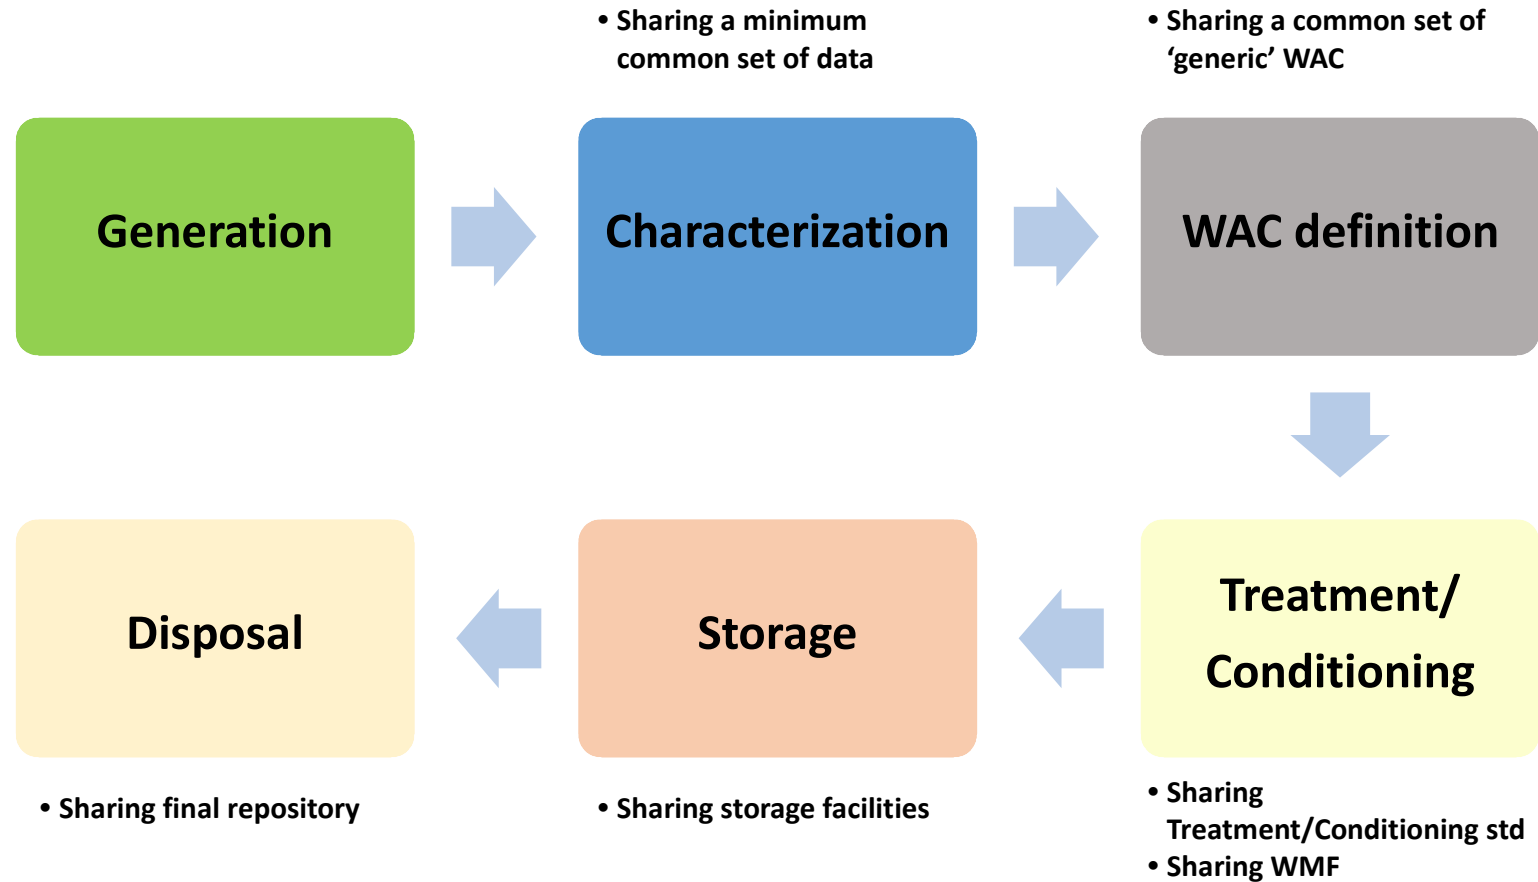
• Sharing a minimum common set of data

• Sharing a common set of 'generic' WAC

Generation

Characterization

WAC definition

Treatment/ Conditioning

Storage

Disposal

• Sharing Treatment/Conditioning std
• Sharing WMF

• Sharing storage facilities

• Sharing final repository